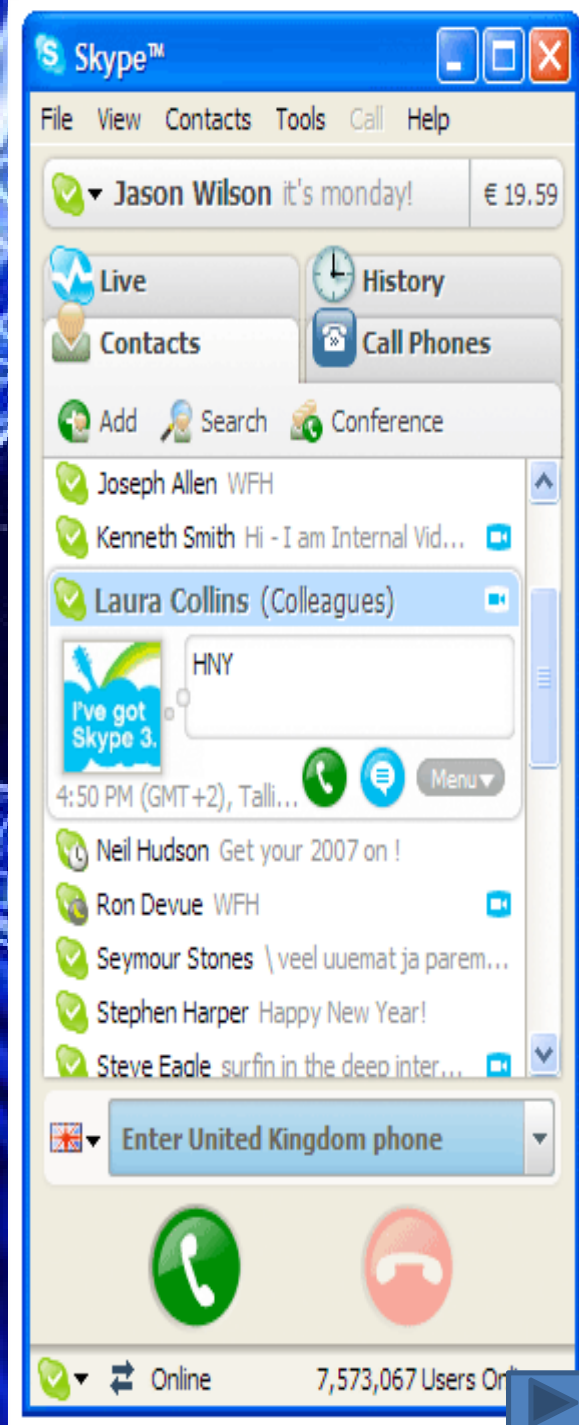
Skype™

File View Contacts Tools Call Help

Jason Wilson it's monday! € 19.59

Live
History
Contacts
Call Phones

Add Search Conference

Joseph Allen WFH
Kenneth Smith Hi - I am Internal Vid...
Laura Collins (Colleagues)
I've got Skype 3.
HNY
4:50 PM (GMT+2), Talli...
Menu
Neil Hudson Get your 2007 on !
Ron Devue WFH
Seymour Stones \ veel uuemat ja parem...
Stephen Harper Happy New Year!
Steve Eagle surfin in the deep inter...

Enter United Kingdom phone

Online 7,573,067 Users On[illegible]